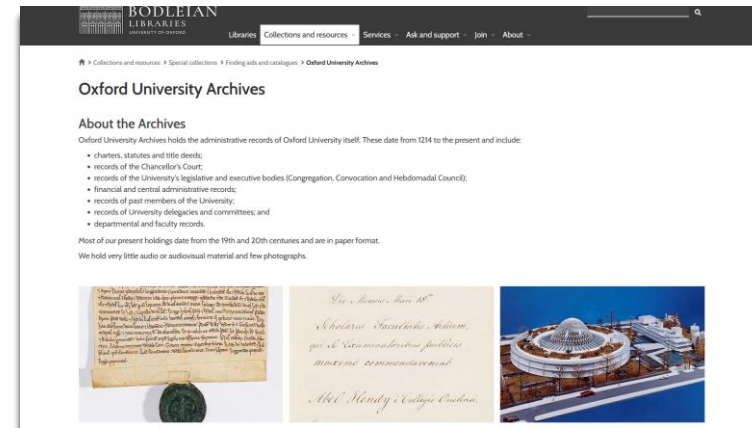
BODLEIAN LIBRARIES UNIVERSITY OF OXFORD

Libraries Collections and resources Services Ask and support Join About

Collections and resources > Special collections > Finding aids and catalogues > Oxford University Archives

Oxford University Archives

About the Archives

Oxford University Archives holds the administrative records of Oxford University itself. These date from 1214 to the present and include:

- charters, statutes and title deeds;
- records of the Chancellor's Court;
- records of the University's legislative and executive bodies (Congregation, Convocation and Hebdomadal Council);
- financial and central administrative records;
- records of past members of the University;
- records of University delegacies and committees; and
- departmental and faculty records.

Most of our present holdings date from the 19th and 20th centuries and are in paper format.

We hold very little audio or audiovisual material and few photographs.

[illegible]

Die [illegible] Maii 18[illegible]
Scholares Facultatis Artium, qui se Examinatoribus publicis maxime commendaverunt.
Abel Slenly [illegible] Collegio Oriel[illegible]